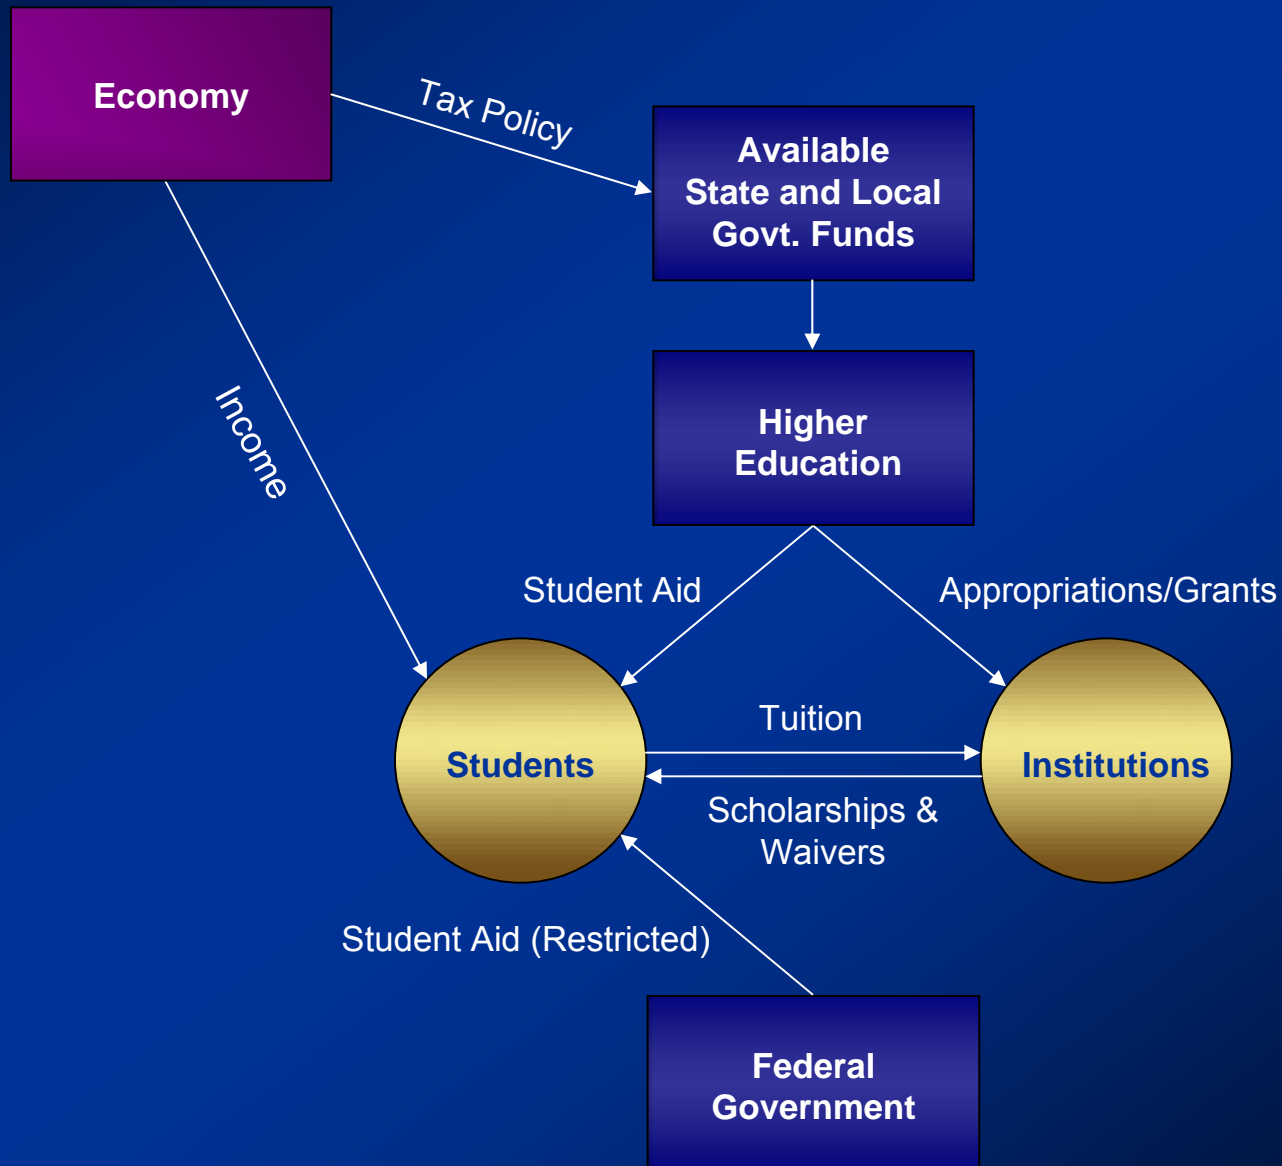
Economy

Tax Policy

Available State and Local Govt. Funds

Income

Higher Education

Student Aid

Appropriations/Grants

Tuition

Students

Institutions

Scholarships & Waivers

Student Aid (Restricted)

Federal Government